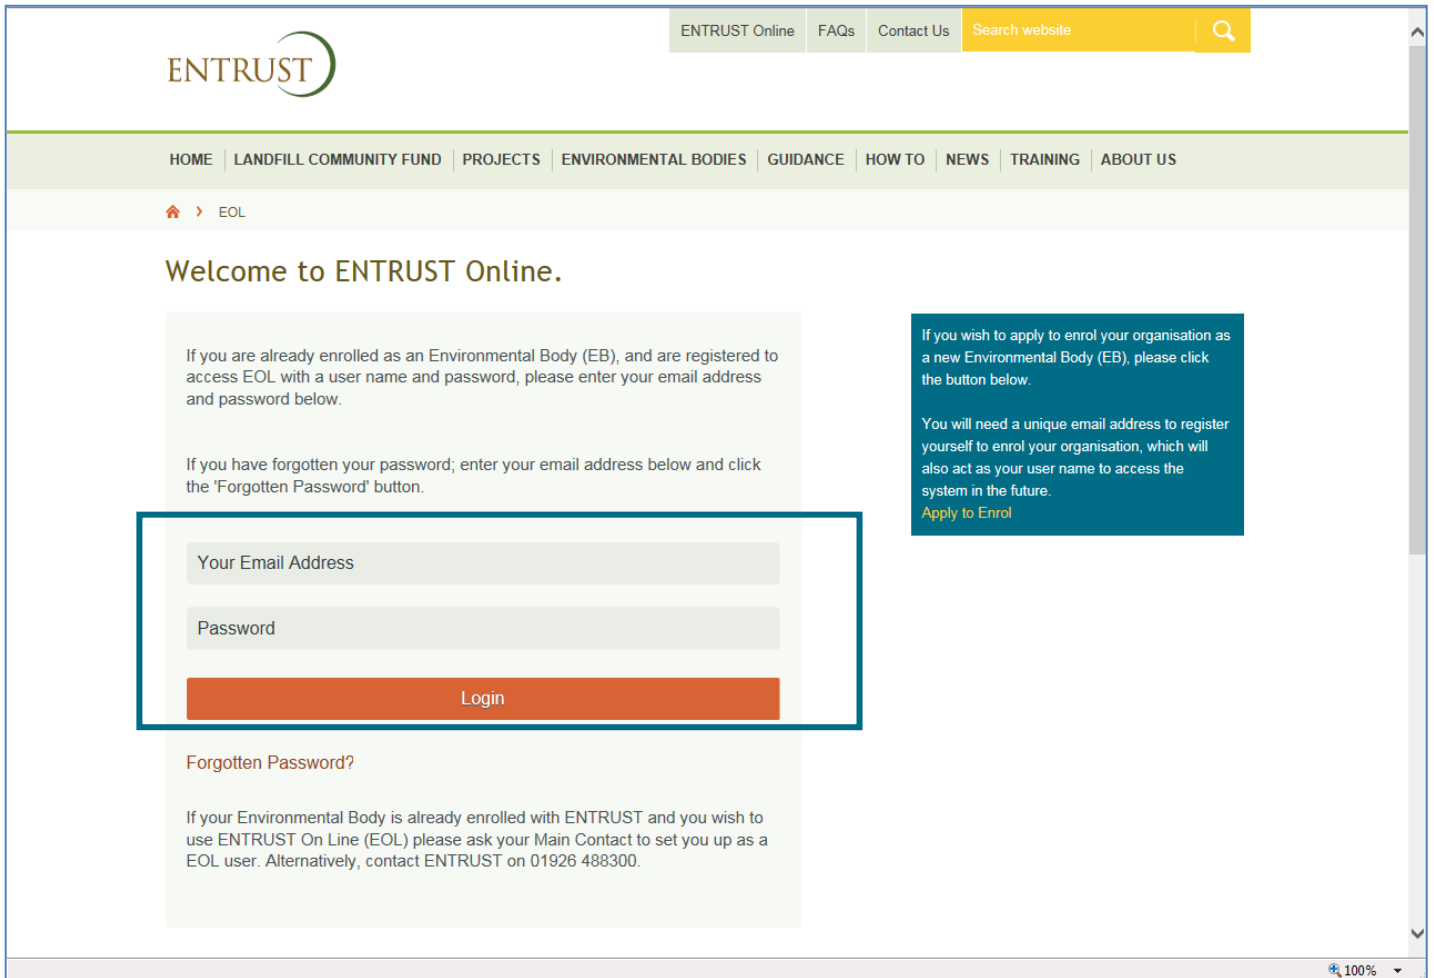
ENTRUST

ENTRUST Online | FAQs | Contact Us | Search website

HOME | LANDFILL COMMUNITY FUND | PROJECTS | ENVIRONMENTAL BODIES | GUIDANCE | HOW TO | NEWS | TRAINING | ABOUT US

› EOL

Welcome to ENTRUST Online.

If you are already enrolled as an Environmental Body (EB), and are registered to access EOL with a user name and password, please enter your email address and password below.

If you have forgotten your password; enter your email address below and click the 'Forgotten Password' button.

Your Email Address

Password

Login

Forgotten Password?

If your Environmental Body is already enrolled with ENTRUST and you wish to use ENTRUST On Line (EOL) please ask your Main Contact to set you up as a EOL user. Alternatively, contact ENTRUST on 01926 488300.

If you wish to apply to enrol your organisation as a new Environmental Body (EB), please click the button below.

You will need a unique email address to register yourself to enrol your organisation, which will also act as your user name to access the system in the future.

Apply to Enrol

100%